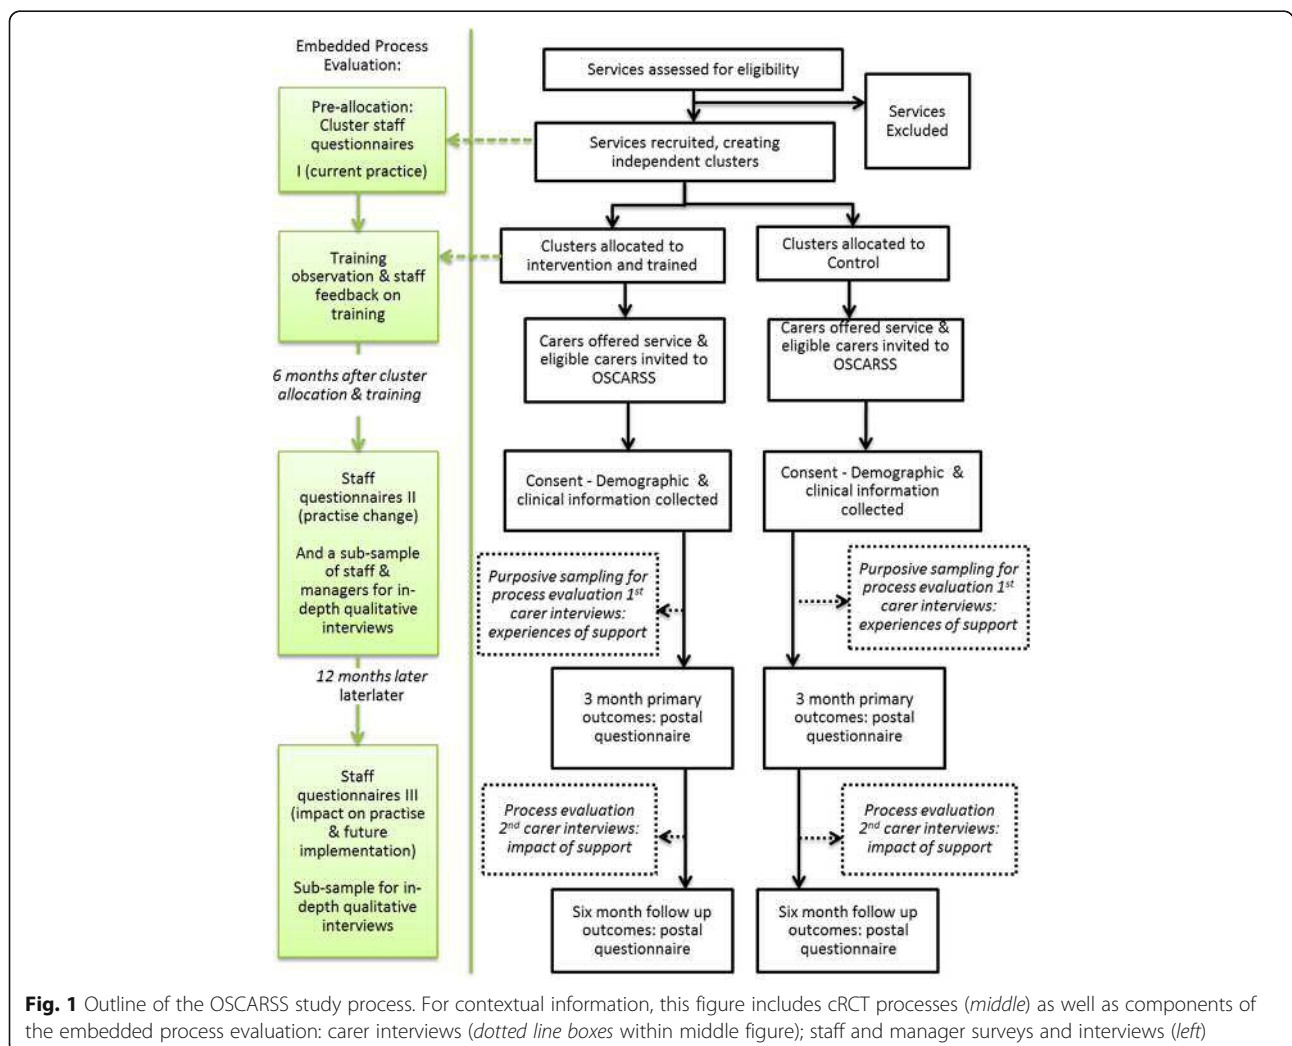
Embedded Process Evaluation:

Pre-allocation: Cluster staff questionnaires I (current practice)

Training observation & staff feedback on training

6 months after cluster allocation & training

Staff questionnaires II (practise change)

And a sub-sample of staff & managers for in-depth qualitative interviews

12 months later laterlater

Staff questionnaires III (impact on practise & future implementation)

Sub-sample for in-depth qualitative interviews

Services assessed for eligibility

Services Excluded

Services recruited, creating independent clusters

Clusters allocated to intervention and trained

Clusters allocated to Control

Carers offered service & eligible carers invited to OSCARSS

Carers offered service & eligible carers invited to OSCARSS

Consent - Demographic & clinical information collected

Consent - Demographic & clinical information collected

Purposive sampling for process evaluation 1$^{st}$ carer interviews: experiences of support

Purposive sampling for process evaluation 1$^{st}$ carer interviews: experiences of support

3 month primary outcomes: postal questionnaire

3 month primary outcomes: postal questionnaire

Process evaluation 2$^{nd}$ carer interviews: impact of support

Process evaluation 2$^{nd}$ carer interviews: impact of support

Six month follow up outcomes: postal questionnaire

Six month follow up outcomes: postal questionnaire

Fig. 1 Outline of the OSCARSS study process. For contextual information, this figure includes cRCT processes (middle) as well as components of the embedded process evaluation: carer interviews (dotted line boxes within middle figure); staff and manager surveys and interviews (left)